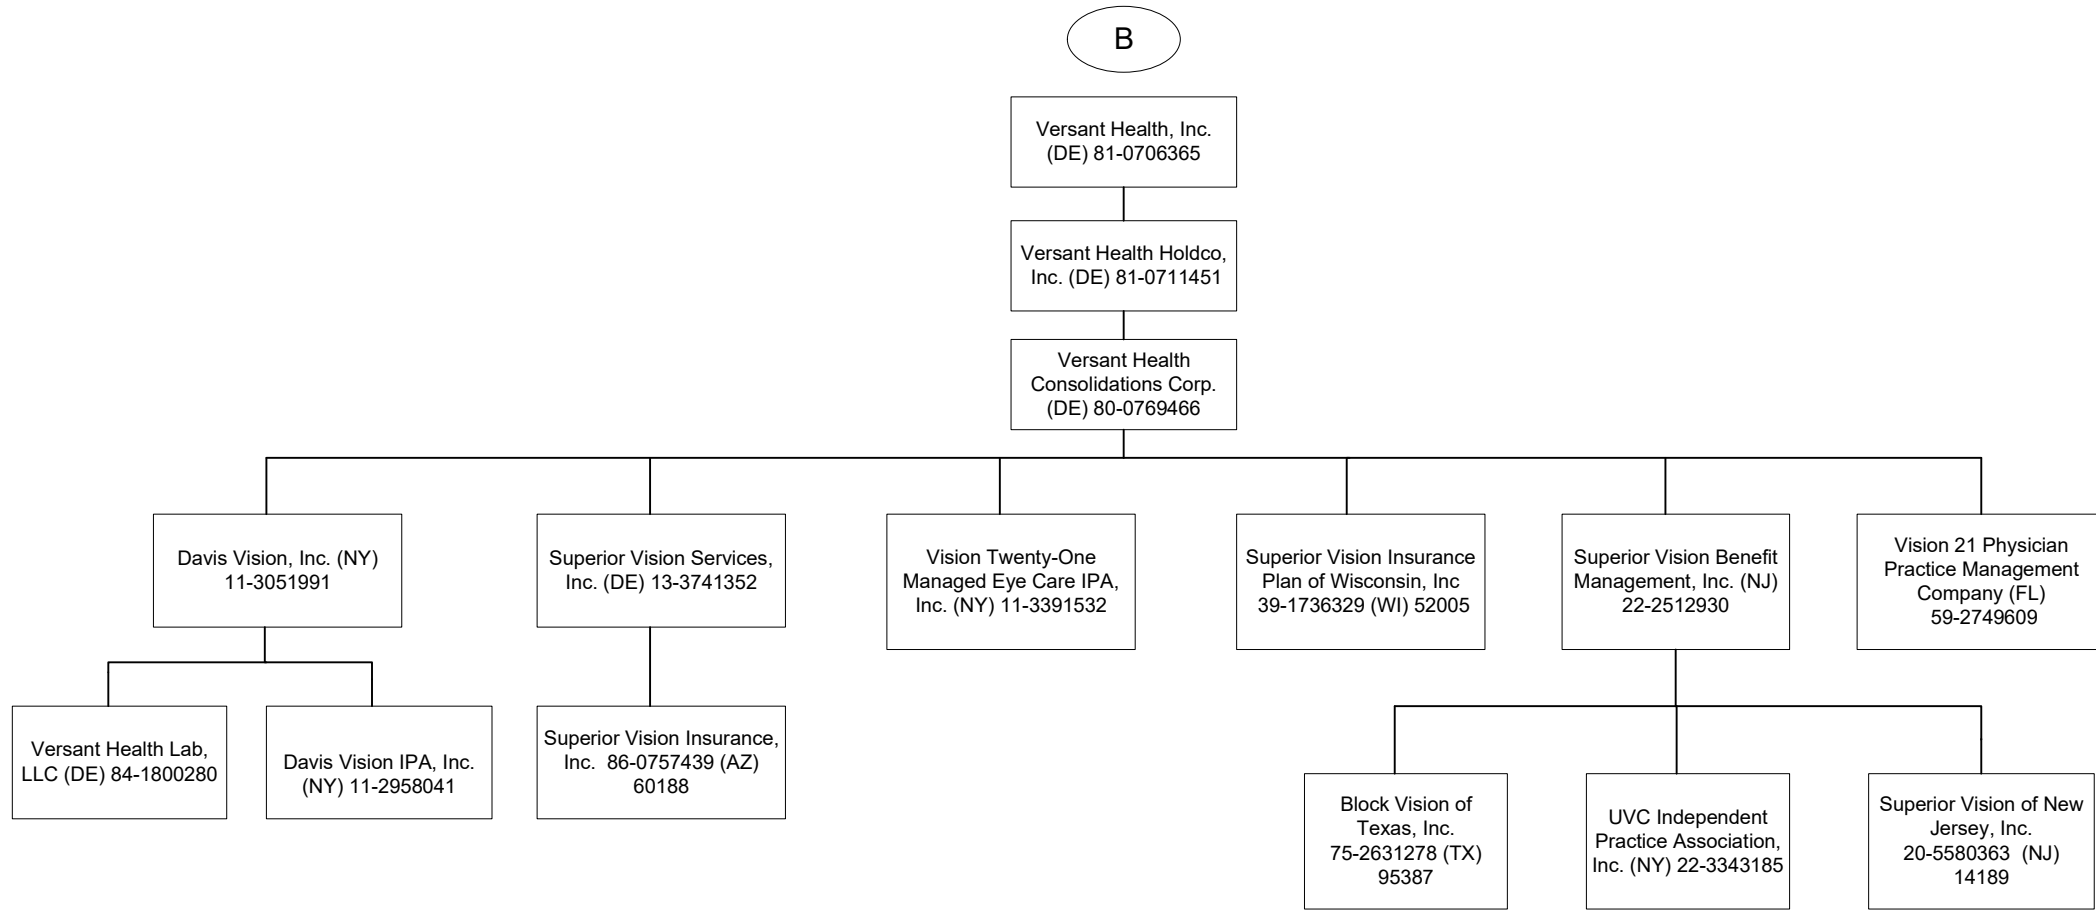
B

Versant Health, Inc. (DE) 81-0706365

Versant Health Holdco, Inc. (DE) 81-0711451

Versant Health Consolidations Corp. (DE) 80-0769466

Davis Vision, Inc. (NY) 11-3051991

Superior Vision Services, Inc. (DE) 13-3741352

Vision Twenty-One Managed Eye Care IPA, Inc. (NY) 11-3391532

Superior Vision Insurance Plan of Wisconsin, Inc 39-1736329 (WI) 52005

Superior Vision Benefit Management, Inc. (NJ) 22-2512930

Vision 21 Physician Practice Management Company (FL) 59-2749609

Versant Health Lab, LLC (DE) 84-1800280

Davis Vision IPA, Inc. (NY) 11-2958041

Superior Vision Insurance, Inc. 86-0757439 (AZ) 60188

Block Vision of Texas, Inc. 75-2631278 (TX) 95387

UVC Independent Practice Association, Inc. (NY) 22-3343185

Superior Vision of New Jersey, Inc. 20-5580363 (NJ) 14189